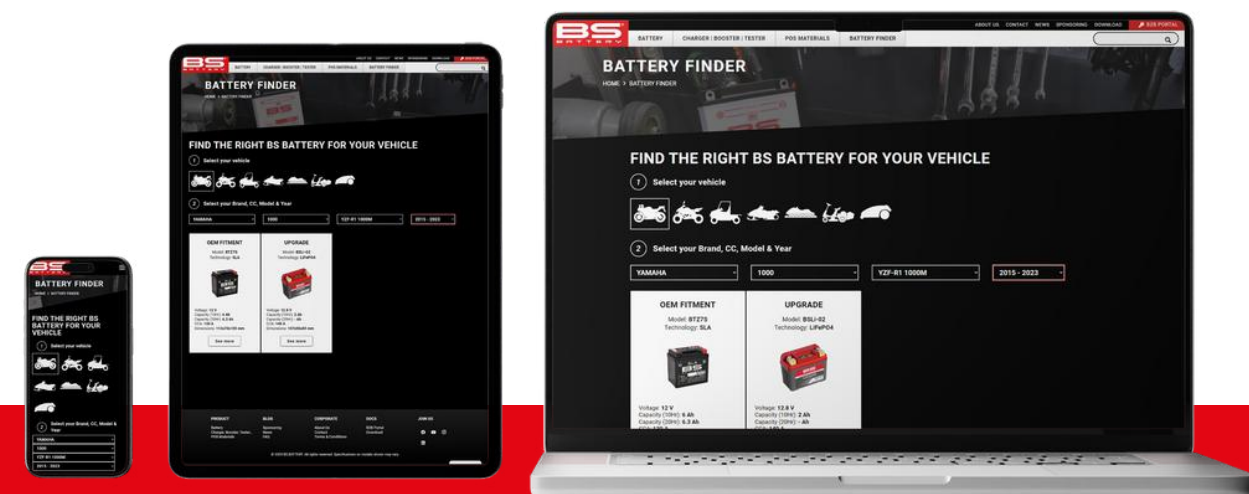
BS BATTERY

ABOUT US CONTACT NEWS SPONSORING DOWNLOAD B2B PORTAL

BATTERY CHARGER | BOOSTER | TESTER POS MATERIALS BATTERY FINDER

BATTERY FINDER

HOME > BATTERY FINDER

FIND THE RIGHT BS BATTERY FOR YOUR VEHICLE

1 Select your vehicle

2 Select your Brand, CC, Model & Year

YAMAHA
1000
YZF-R1 1000M
2015 - 2023

OEM FITMENT
Model: BTZ7S
Technology: SLA

Voltage: 12 V
Capacity (10Hr): 6 Ah
Capacity (20Hr): 6.3 Ah

UPGRADE
Model: BSLI-02
Technology: LiFePO4

Voltage: 12.8 V
Capacity (10Hr): 2 Ah
Capacity (20Hr): - Ah

See more

PRODUCT BLOG CORPORATE DOCS JOIN US